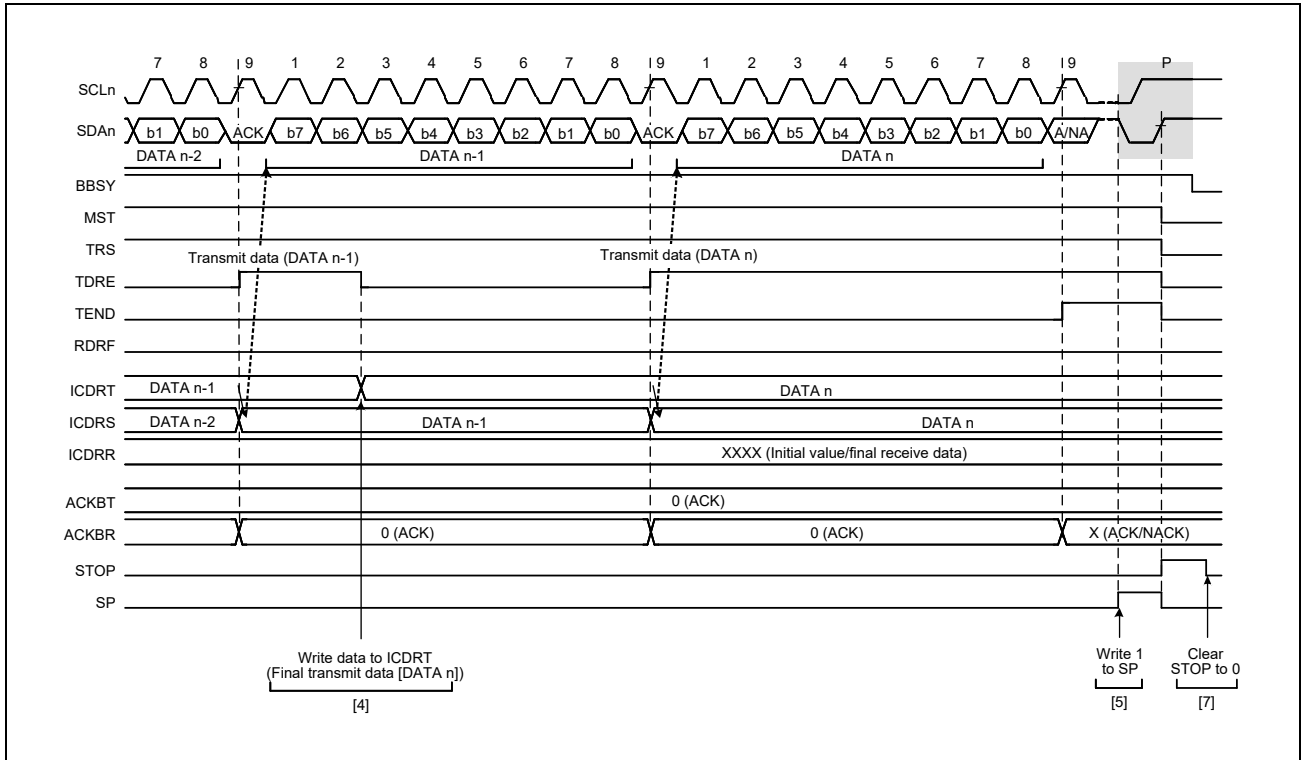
7 8 9 1 2 3 4 5 6 7 8 9 1 2 3 4 5 6 7 8 9 P

SCLn

SDAn b1 b0 ACK b7 b6 b5 b4 b3 b2 b1 b0 ACK b7 b6 b5 b4 b3 b2 b1 b0 A/NA

DATA n-2 DATA n-1 DATA n

BBSY

MST

TRS

Transmit data (DATA n-1) Transmit data (DATA n)

TDRE

TEND

RDRF

ICDRT DATA n-1 DATA n

ICDRS DATA n-2 DATA n-1 DATA n

ICDRR XXXX (Initial value/final receive data)

ACKBT 0 (ACK)

ACKBR 0 (ACK) 0 (ACK) X (ACK/NACK)

STOP

SP

Write data to ICDRT (Final transmit data [DATA n])

[4]

Write 1 to SP

[5]

Clear STOP to 0

[7]